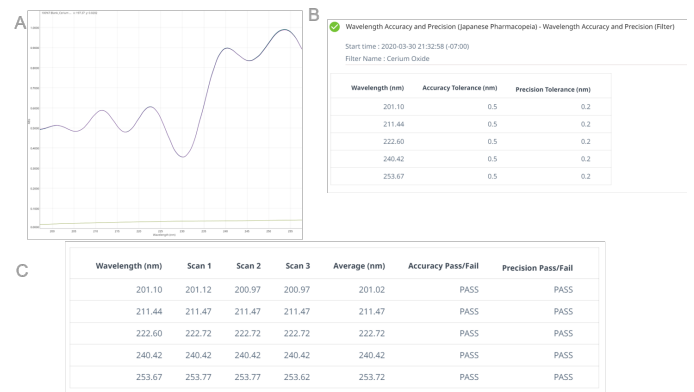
A

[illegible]

B

Wavelength Accuracy and Precision (Japanese Pharmacopeia) - Wavelength Accuracy and Precision (Filter)

Start time : 2020-03-30 21:32:58 (-07:00)
Filter Name : Cerium Oxide

| Wavelength (nm) | Accuracy Tolerance (nm) | Precision Tolerance (nm) |
|---|---|---|
| 201.10 | 0.5 | 0.2 |
| 211.44 | 0.5 | 0.2 |
| 222.60 | 0.5 | 0.2 |
| 240.42 | 0.5 | 0.2 |
| 253.67 | 0.5 | 0.2 |

C

| Wavelength (nm) | Scan 1 | Scan 2 | Scan 3 | Average (nm) | Accuracy Pass/Fail | Precision Pass/Fail |
|---|---|---|---|---|---|---|
| 201.10 | 201.12 | 200.97 | 200.97 | 201.02 | PASS | PASS |
| 211.44 | 211.47 | 211.47 | 211.47 | 211.47 | PASS | PASS |
| 222.60 | 222.72 | 222.72 | 222.72 | 222.72 | PASS | PASS |
| 240.42 | 240.42 | 240.42 | 240.42 | 240.42 | PASS | PASS |
| 253.67 | 253.77 | 253.77 | 253.62 | 253.72 | PASS | PASS |